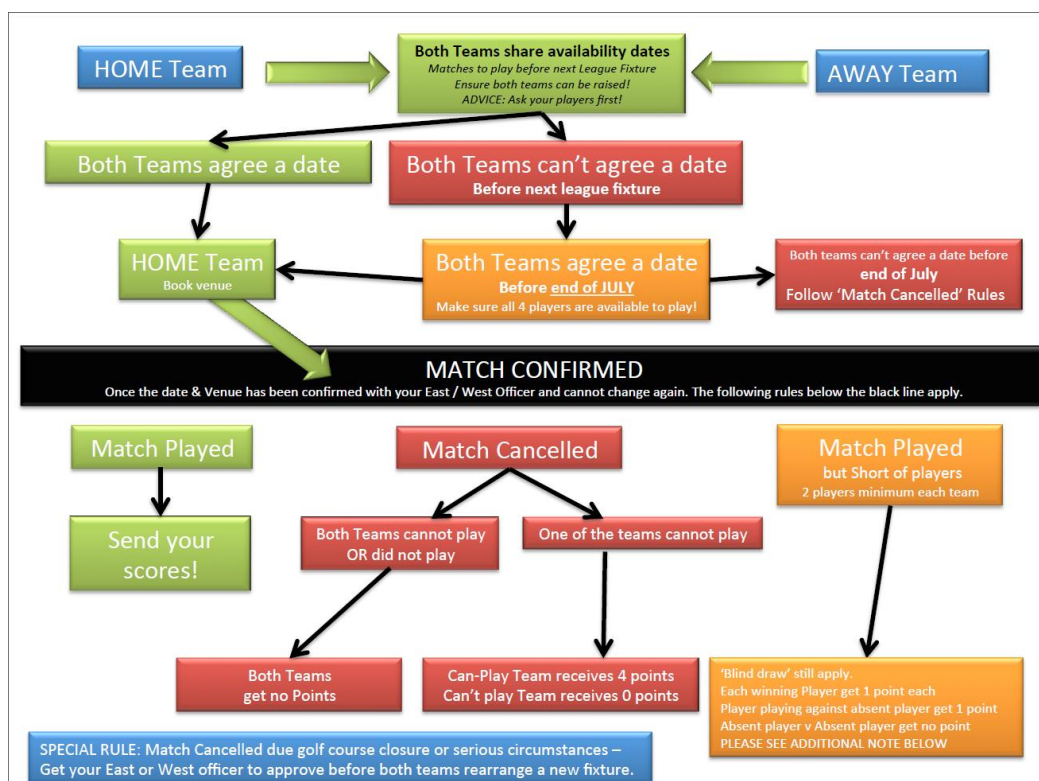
HOME Team

Both Teams share availability dates
Matches to play before next League Fixture
Ensure both teams can be raised!
ADVICE: Ask your players first!

AWAY Team

Both Teams agree a date

Both Teams can't agree a date
Before next league fixture

HOME Team
Book venue

Both Teams agree a date
Before end of JULY
Make sure all 4 players are available to play!

Both teams can't agree a date before end of July
Follow 'Match Cancelled' Rules

MATCH CONFIRMED
Once the date & Venue has been confirmed with your East / West Officer and cannot change again. The following rules below the black line apply.

Match Played

Send your scores!

Match Cancelled

Both Teams cannot play OR did not play

One of the teams cannot play

Both Teams get no Points

Can-Play Team receives 4 points
Can't play Team receives 0 points

Match Played
but Short of players
2 players minimum each team

'Blind draw' still apply.
Each winning Player get 1 point each
Player playing against absent player get 1 point
Absent player v Absent player get no point
PLEASE SEE ADDITIONAL NOTE BELOW

SPECIAL RULE: Match Cancelled due golf course closure or serious circumstances – Get your East or West officer to approve before both teams rearrange a new fixture.